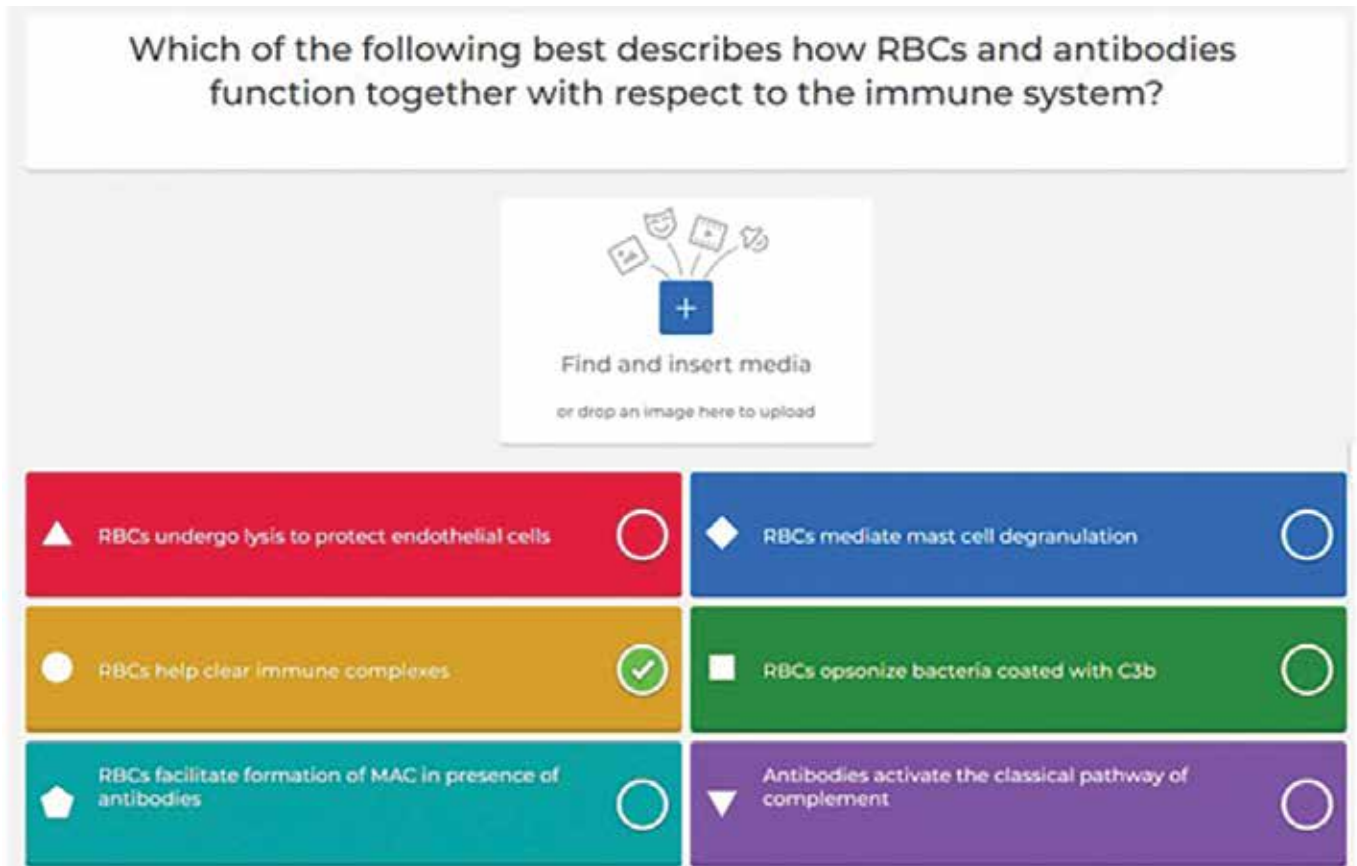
Which of the following best describes how RBCs and antibodies function together with respect to the immune system?

Find and insert media

or drop an image here to upload

RBCs undergo lysis to protect endothelial cells

RBCs mediate mast cell degranulation

RBCs help clear immune complexes

RBCs opsonize bacteria coated with C3b

RBCs facilitate formation of MAC in presence of antibodies

Antibodies activate the classical pathway of complement